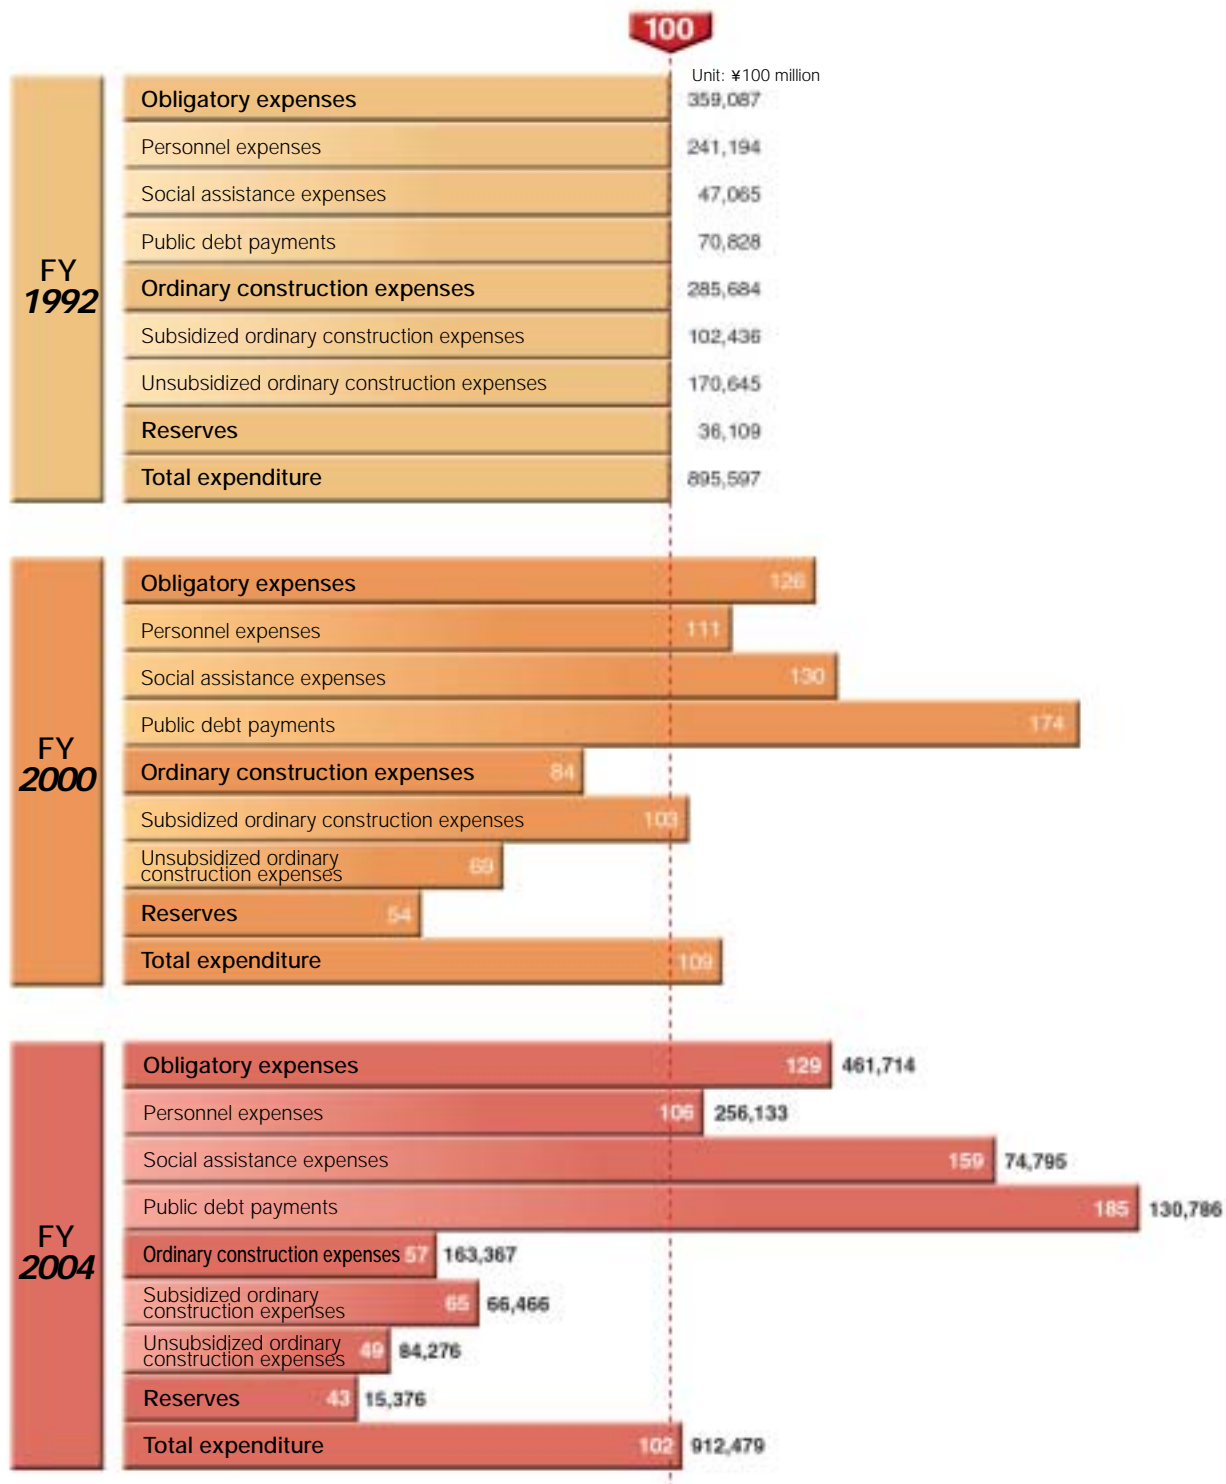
100

Unit: ¥100 million

FY 1992

| | |
|---|---|
| Obligatory expenses | 359,087 |
| Personnel expenses | 241,194 |
| Social assistance expenses | 47,065 |
| Public debt payments | 70,828 |
| Ordinary construction expenses | 285,684 |
| Subsidized ordinary construction expenses | 102,436 |
| Unsubsidized ordinary construction expenses | 170,645 |
| Reserves | 36,109 |
| Total expenditure | 895,597 |

FY 2000

| | |
|---|---|
| Obligatory expenses | 126 |
| Personnel expenses | 111 |
| Social assistance expenses | 130 |
| Public debt payments | 174 |
| Ordinary construction expenses | 84 |
| Subsidized ordinary construction expenses | 103 |
| Unsubsidized ordinary construction expenses | 69 |
| Reserves | 54 |
| Total expenditure | 109 |

FY 2004

| | | |
|---|---|---|
| Obligatory expenses | 129 | 461,714 |
| Personnel expenses | 106 | 256,133 |
| Social assistance expenses | 159 | 74,795 |
| Public debt payments | 185 | 130,786 |
| Ordinary construction expenses | 57 | 163,367 |
| Subsidized ordinary construction expenses | 65 | 66,466 |
| Unsubsidized ordinary construction expenses | 49 | 84,276 |
| Reserves | 43 | 15,376 |
| Total expenditure | 102 | 912,479 |